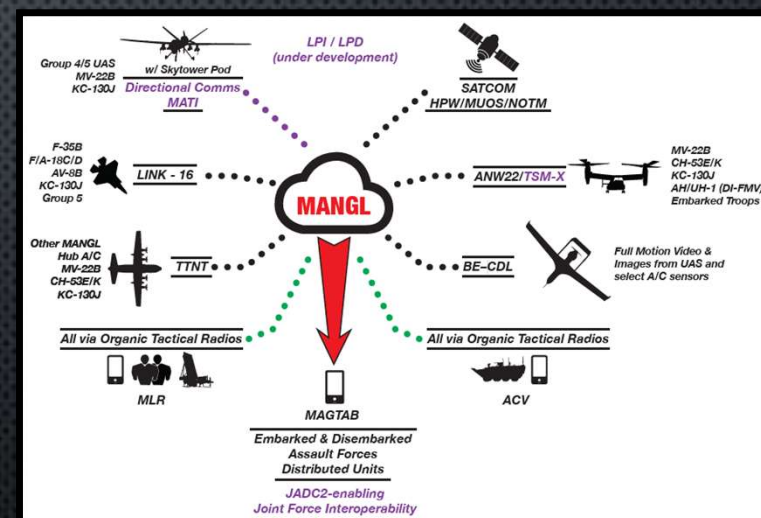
Group 4/5 UAS
MV-22B
KC-130J

w/ Skytower Pod

Directional Comms
MATI

LPI / LPD
(under development)

SATCOM
HPW/MUOS/NOTM

F-35B
F/A-18C/D
AV-8B
KC-130J
Group 5

LINK - 16

MANGL

ANW22/TSM-X

MV-22B
CH-53E/K
KC-130J
AH/UH-1 (DI-FMV)
Embarked Troops

Other MANGL
Hub A/C
MV-22B
CH-53E/K
KC-130J

TTNT

BE-CDL

Full Motion Video &
Images from UAS and
select A/C sensors

All via Organic Tactical Radios

All via Organic Tactical Radios

MLR

MAGTAB

ACV

Embarked & Disembarked
Assault Forces
Distributed Units

JADC2-enabling
Joint Force Interoperability